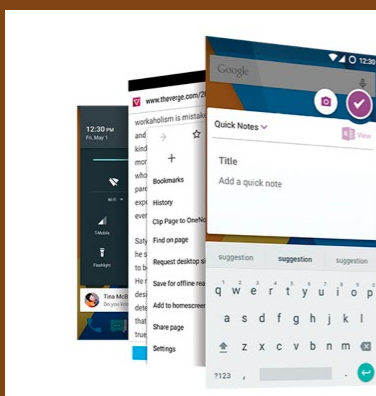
12:30 PM
Fri, May 1

Wi-Fi
T-Mobile
Flashlight

Tina McI

www.theverge.com/20

workaholism is mistak
and
kind
man
who
paro
exp
Satya
he s
to b
He r
desi
that
true

Bookmarks
History
Clip Page to OneNo
Find on page
Request desktop si
Save for offline rea
Add to homescree
Share page
Settings

Google
12:30

Quick Notes
View
Title
Add a quick note

suggestion
suggestion
suggestion

q w e r t y u i o p
a s d f g h j k l
z x c v b n m
?123